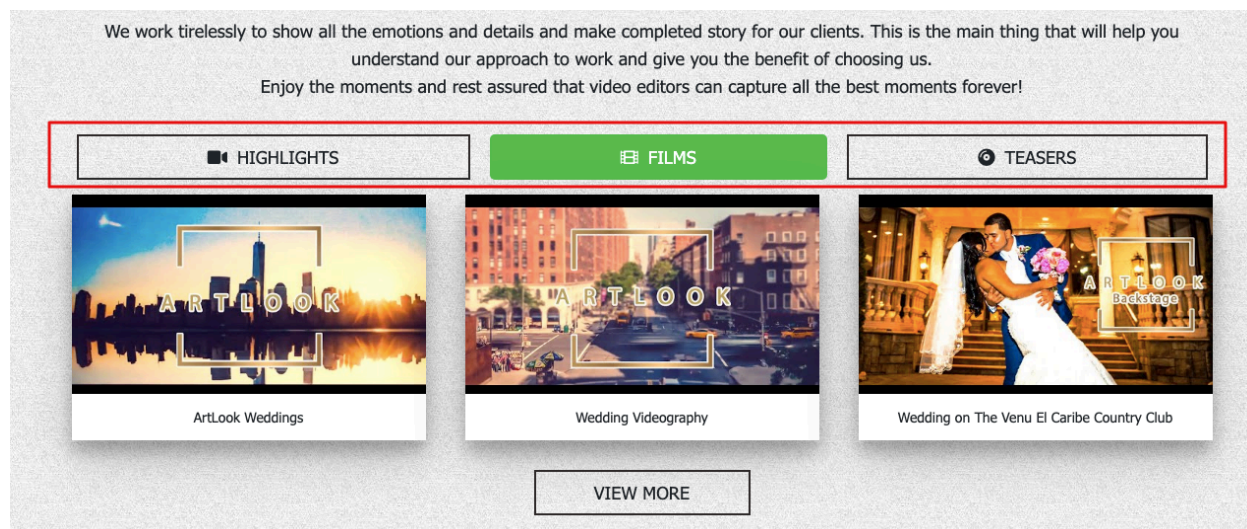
We work tirelessly to show all the emotions and details and make completed story for our clients. This is the main thing that will help you understand our approach to work and give you the benefit of choosing us.
Enjoy the moments and rest assured that video editors can capture all the best moments forever!

HIGHLIGHTS FILMS TEASERS

ARTLOOK
ArtLook Weddings

ARTLOOK
Wedding Videography

ARTLOOK Backstage
Wedding on The Venu El Caribe Country Club

VIEW MORE